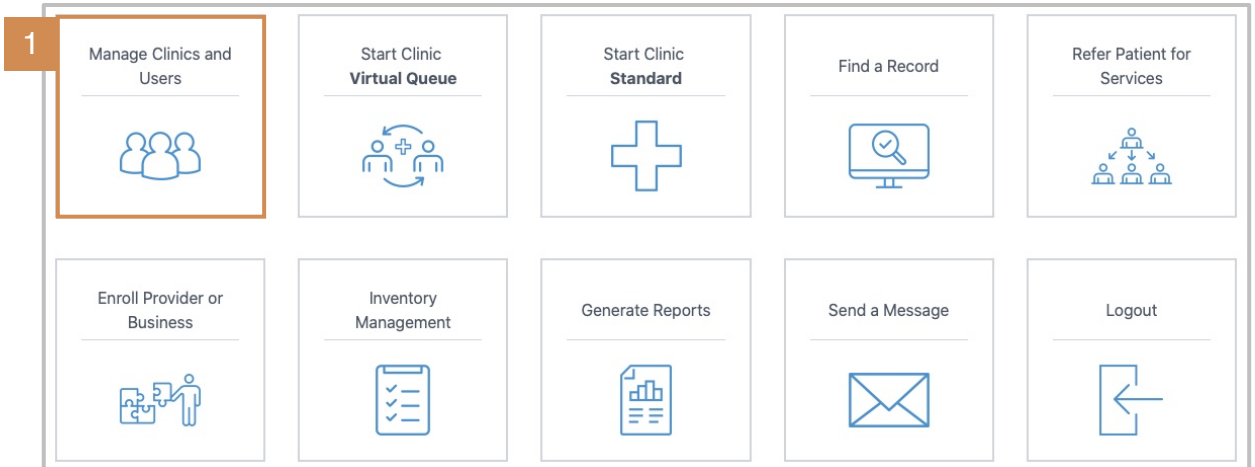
1

Manage Clinics and Users

Start Clinic
**Virtual Queue**

Start Clinic
**Standard**

Find a Record

Refer Patient for Services

Enroll Provider or Business

Inventory Management

Generate Reports

Send a Message

Logout